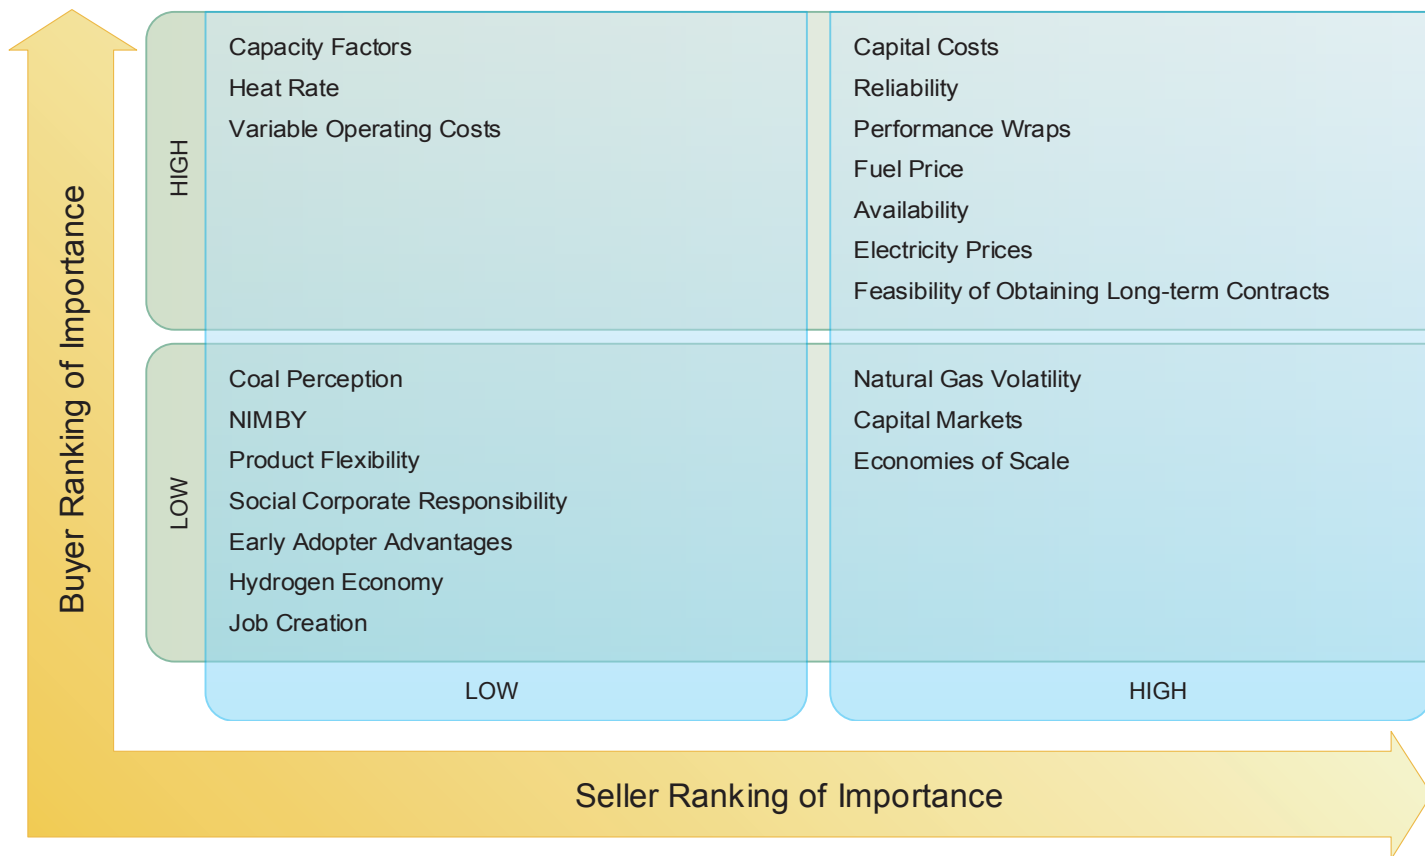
Buyer Ranking of Importance

HIGH

Capacity Factors
Heat Rate
Variable Operating Costs

Capital Costs
Reliability
Performance Wraps
Fuel Price
Availability
Electricity Prices
Feasibility of Obtaining Long-term Contracts

LOW

Coal Perception
NIMBY
Product Flexibility
Social Corporate Responsibility
Early Adopter Advantages
Hydrogen Economy
Job Creation

Natural Gas Volatility
Capital Markets
Economies of Scale

LOW

HIGH

Seller Ranking of Importance